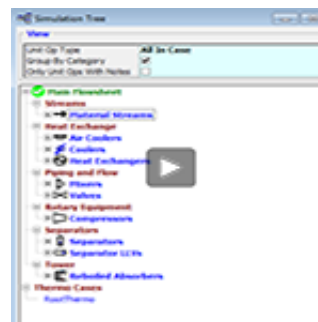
Simulation Tree

View

Unit Op Type | All in Case
Group By Category | ✓
Only Unit Ops With Notes | ☐

Main Flowsheet
Streams
Material Streams
Heat Exchanger
Air Coolers
Coolers
Heat Exchangers
Piping and Flow
Mixers
Valves
Rotary Equipment
Compressors
Separators
Separators
Separator LLVs
Tower
Reboiled Absorbers
Thermo Cases
FluidTherm